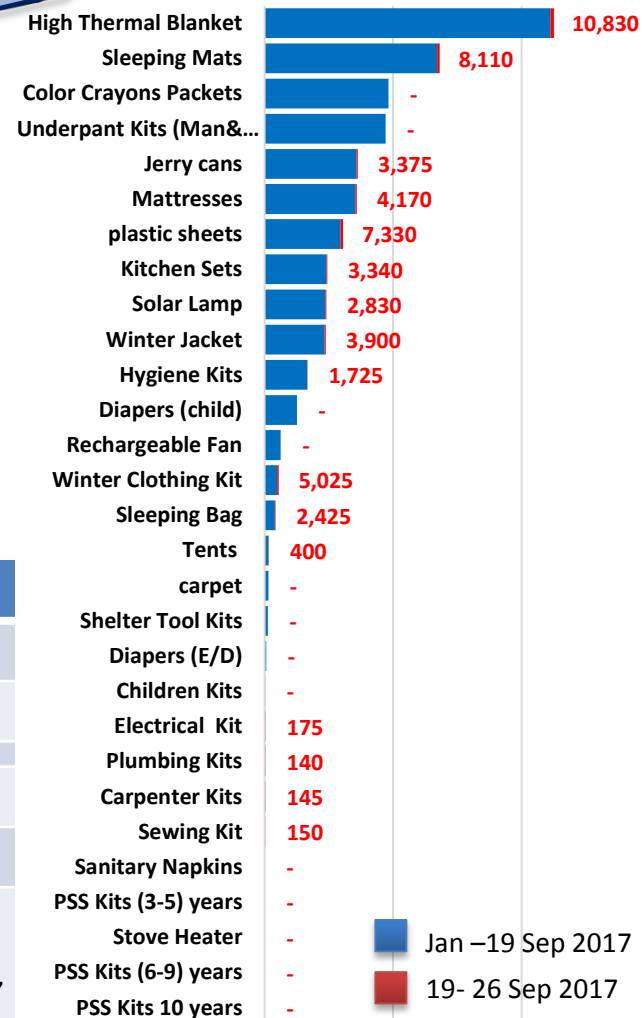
High Thermal Blanket 10,830
Sleeping Mats 8,110
Color Crayons Packets -
Underpant Kits (Man&…  -
Jerry cans 3,375
Mattresses 4,170
plastic sheets 7,330
Kitchen Sets 3,340
Solar Lamp 2,830
Winter Jacket 3,900
Hygiene Kits 1,725
Diapers (child) -
Rechargeable Fan -
Winter Clothing Kit 5,025
Sleeping Bag 2,425
Tents 400
carpet -
Shelter Tool Kits -
Diapers (E/D) -
Children Kits -
Electrical Kit 175
Plumbing Kits 140
Carpenter Kits 145
Sewing Kit 150
Sanitary Napkins -
PSS Kits (3-5) years -
Stove Heater -
PSS Kits (6-9) years -
PSS Kits 10 years -

Jan –19 Sep 2017
19- 26 Sep 2017